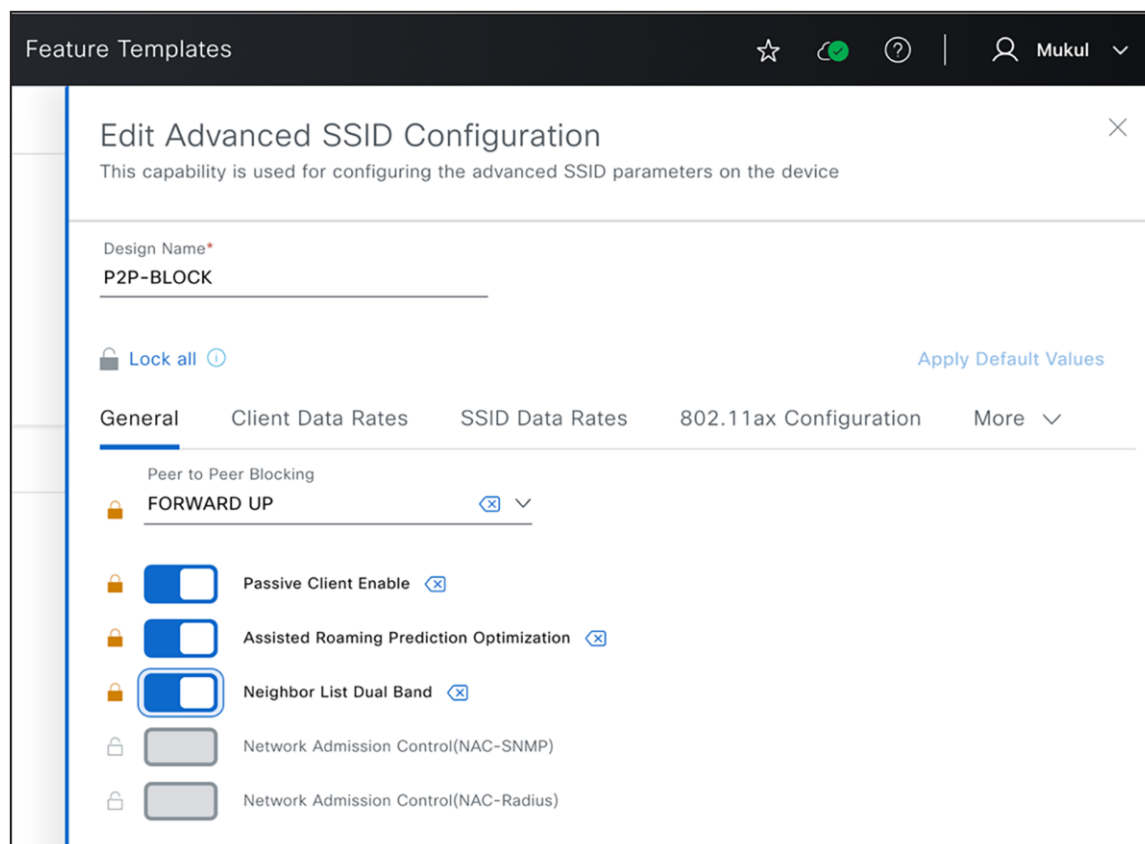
Feature Templates

Mukul

Edit Advanced SSID Configuration

This capability is used for configuring the advanced SSID parameters on the device

Design Name*

P2P-BLOCK

Lock all

Apply Default Values

General

Client Data Rates

SSID Data Rates

802.11ax Configuration

More

Peer to Peer Blocking

FORWARD UP

Passive Client Enable

Assisted Roaming Prediction Optimization

Neighbor List Dual Band

Network Admission Control(NAC-SNMP)

Network Admission Control(NAC-Radius)